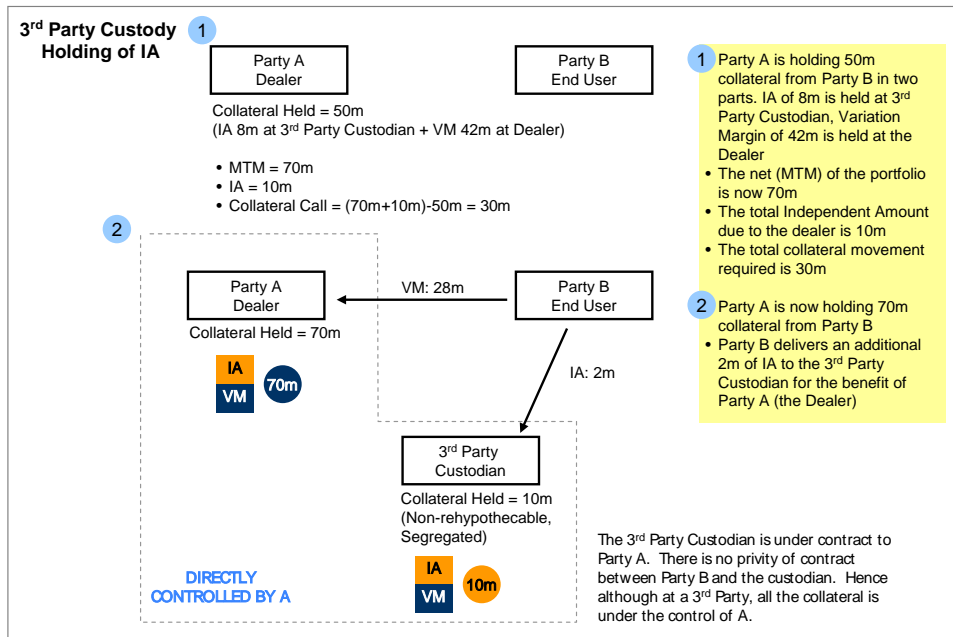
3$^{rd}$ Party Custody Holding of IA

1

Party A
Dealer

Party B
End User

Collateral Held = 50m
(IA 8m at 3$^{rd}$ Party Custodian + VM 42m at Dealer)

• MTM = 70m
• IA = 10m
• Collateral Call = (70m+10m)-50m = 30m

2

Party A
Dealer

VM: 28m

Party B
End User

Collateral Held = 70m

IA
VM
70m

IA: 2m

3$^{rd}$ Party
Custodian

Collateral Held = 10m
(Non-rehypothecable, Segregated)

IA
VM
10m

DIRECTLY CONTROLLED BY A

1 Party A is holding 50m collateral from Party B in two parts. IA of 8m is held at 3$^{rd}$ Party Custodian, Variation Margin of 42m is held at the Dealer
• The net (MTM) of the portfolio is now 70m
• The total Independent Amount due to the dealer is 10m
• The total collateral movement required is 30m

2 Party A is now holding 70m collateral from Party B
• Party B delivers an additional 2m of IA to the 3$^{rd}$ Party Custodian for the benefit of Party A (the Dealer)

The 3$^{rd}$ Party Custodian is under contract to Party A. There is no privity of contract between Party B and the custodian. Hence although at a 3$^{rd}$ Party, all the collateral is under the control of A.